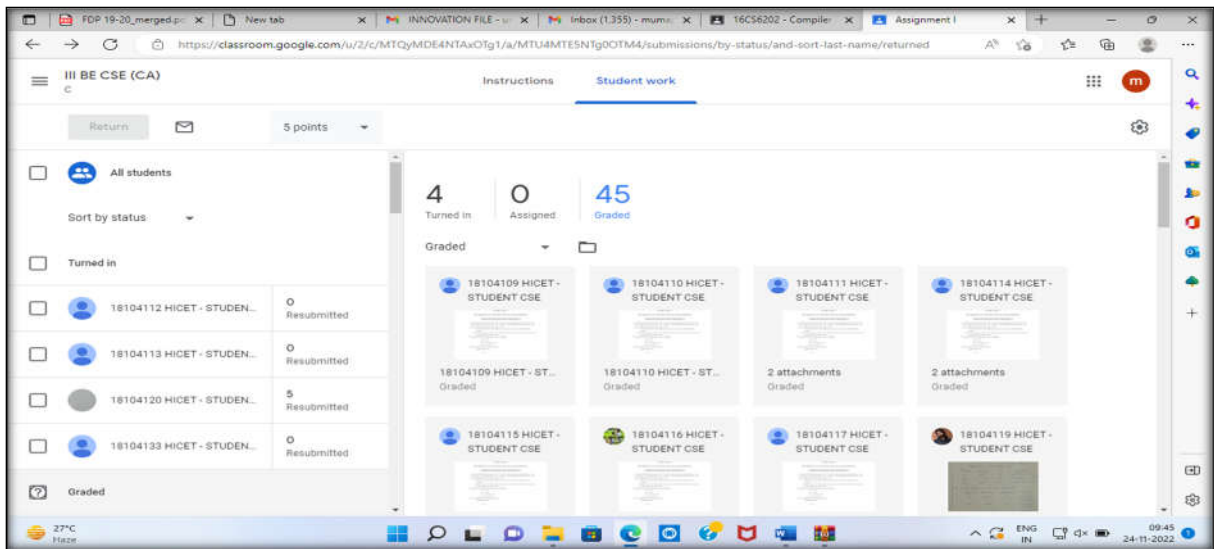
FDP 19-20_merged.pc ×  New tab ×  INNOVATION FILE - ×  Inbox (1,355) - mum ×  16CS6202 - Compile ×  Assignment I ×

https://classroom.google.com/u/2/c/MTQyMDE4NTAxOTg1/a/MTU4MTE5NTg0OTM4/submissions/by-status/and-sort-last-name/returned

III BE CSE (CA)
C

Instructions   Student work

m

Return   5 points

All students

Sort by status

Turned in

18104112 HICET - STUDEN...   0 Resubmitted

18104113 HICET - STUDEN...   0 Resubmitted

18104120 HICET - STUDEN...   5 Resubmitted

18104133 HICET - STUDEN...   0 Resubmitted

Graded

4 Turned in   0 Assigned   45 Graded

Graded

18104109 HICET - STUDENT CSE
18104109 HICET - ST...
Graded

18104110 HICET - STUDENT CSE
18104110 HICET - ST...
Graded

18104111 HICET - STUDENT CSE
2 attachments
Graded

18104114 HICET - STUDENT CSE
2 attachments
Graded

18104115 HICET - STUDENT CSE

18104116 HICET - STUDENT CSE

18104117 HICET - STUDENT CSE

18104119 HICET - STUDENT CSE

27°C
Haze

ENG IN
09:45
24-11-2022